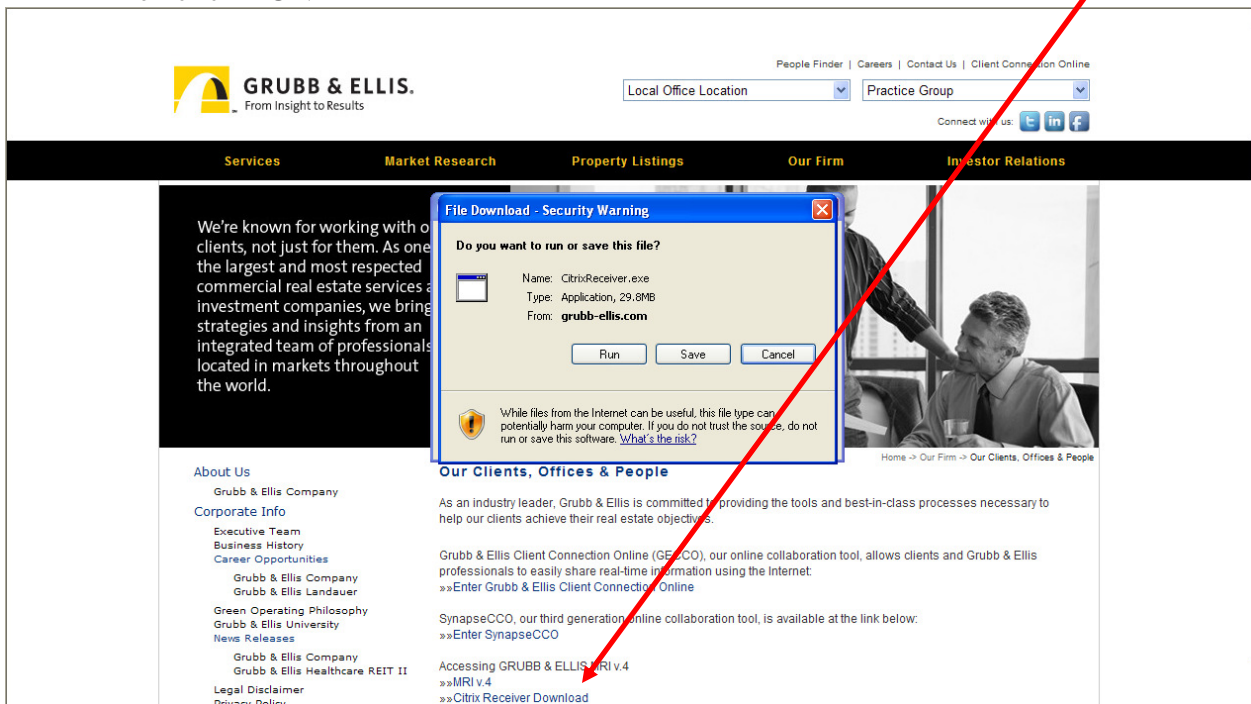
GRUBB & ELLIS.
From Insight to Results

People Finder | Careers | Contact Us | Client Connection Online

Local Office Location
Practice Group

Connect with us:

Services
Market Research
Property Listings
Our Firm
Investor Relations

We're known for working with o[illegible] clients, not just for them. As one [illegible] the largest and most respected commercial real estate services a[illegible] investment companies, we bring strategies and insights from an integrated team of professionals located in markets throughout the world.

File Download - Security Warning

Do you want to run or save this file?

Name: CitrixReceiver.exe
Type: Application, 29.8MB
From: grubb-ellis.com

Run
Save
Cancel

While files from the Internet can be useful, this file type can potentially harm your computer. If you do not trust the source, do not run or save this software. What's the risk?

Home -> Our Firm -> Our Clients, Offices & People

About Us
Grubb & Ellis Company
Corporate Info
Executive Team
Business History
Career Opportunities
Grubb & Ellis Company
Grubb & Ellis Landauer
Green Operating Philosophy
Grubb & Ellis University
News Releases
Grubb & Ellis Company
Grubb & Ellis Healthcare REIT II
Legal Disclaimer
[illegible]

Our Clients, Offices & People

As an industry leader, Grubb & Ellis is committed to providing the tools and best-in-class processes necessary to help our clients achieve their real estate objectives.

Grubb & Ellis Client Connection Online (GECCO), our online collaboration tool, allows clients and Grubb & Ellis professionals to easily share real-time information using the Internet:
»»Enter Grubb & Ellis Client Connection Online

SynapseCCO, our third generation online collaboration tool, is available at the link below:
»»Enter SynapseCCO

Accessing GRUBB & ELLIS MRI v.4
»»MRI v.4
»»Citrix Receiver Download